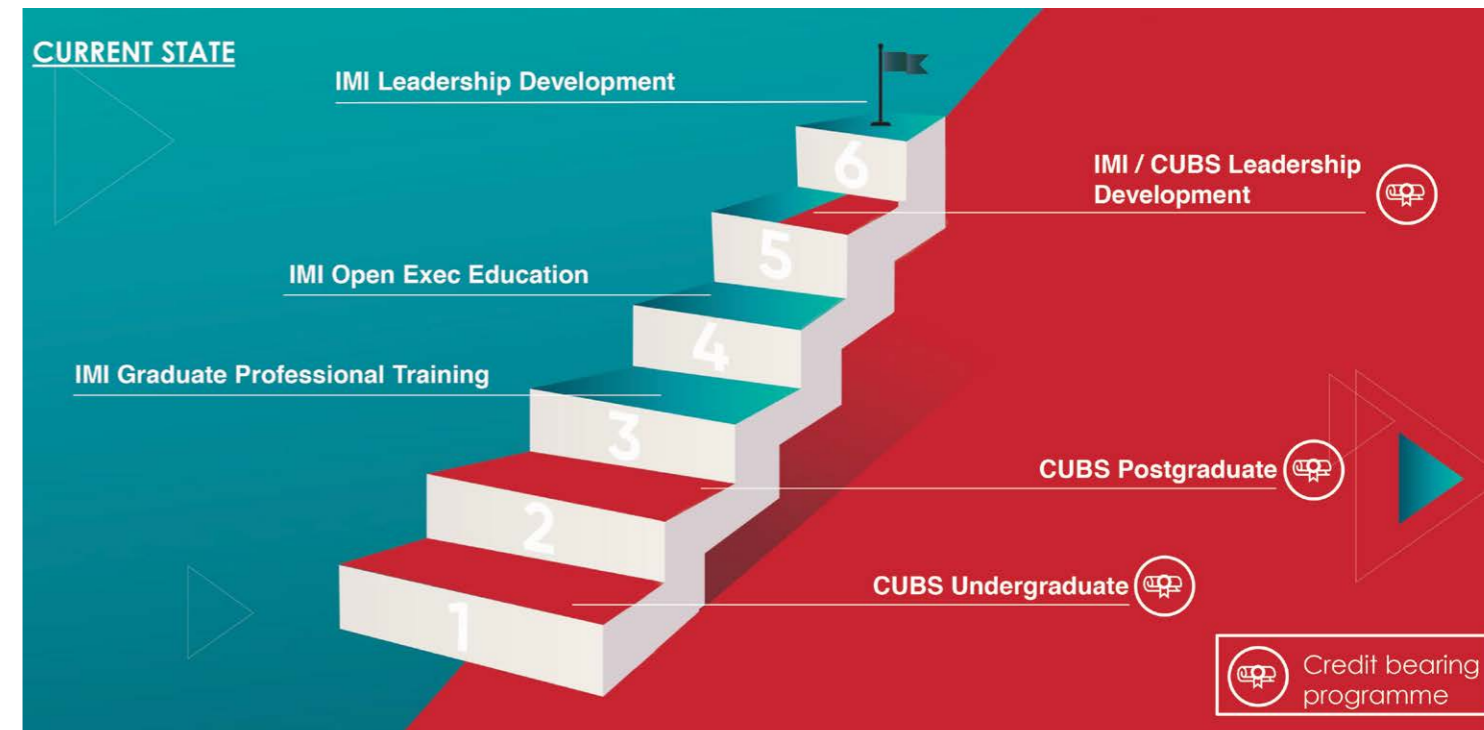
CURRENT STATE

IMI Leadership Development

6

IMI / CUBS Leadership Development

5

IMI Open Exec Education

4

IMI Graduate Professional Training

3

CUBS Postgraduate

2

CUBS Undergraduate

1

Credit bearing programme